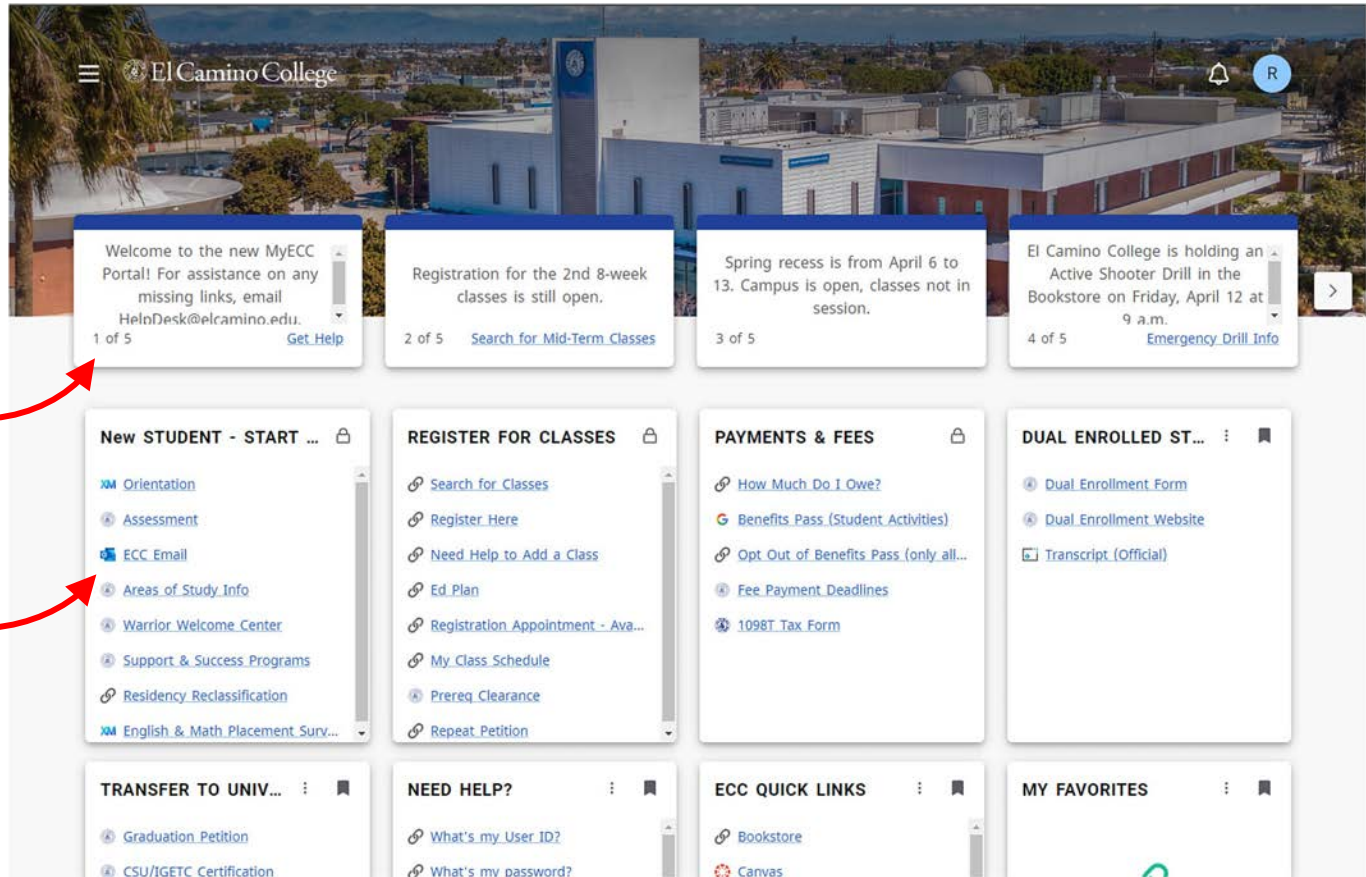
El Camino College

R

Welcome to the new MyECC Portal! For assistance on any missing links, email HelpDesk@elcamino.edu.
1 of 5 Get Help

Registration for the 2nd 8-week classes is still open.
2 of 5 Search for Mid-Term Classes

Spring recess is from April 6 to 13. Campus is open, classes not in session.
3 of 5

El Camino College is holding an Active Shooter Drill in the Bookstore on Friday, April 12 at 9 a.m.
4 of 5 Emergency Drill Info

New STUDENT - START ...
Orientation
Assessment
ECC Email
Areas of Study Info
Warrior Welcome Center
Support & Success Programs
Residency Reclassification
English & Math Placement Surv...

REGISTER FOR CLASSES
Search for Classes
Register Here
Need Help to Add a Class
Ed Plan
Registration Appointment - Ava...
My Class Schedule
Prereq Clearance
Repeat Petition

PAYMENTS & FEES
How Much Do I Owe?
Benefits Pass (Student Activities)
Opt Out of Benefits Pass (only all...
Fee Payment Deadlines
1098T Tax Form

DUAL ENROLLED ST...
Dual Enrollment Form
Dual Enrollment Website
Transcript (Official)

TRANSFER TO UNIV...
Graduation Petition
CSU/IGETC Certification

NEED HELP?
What's my User ID?
What's my password?

ECC QUICK LINKS
Bookstore
Canvas

MY FAVORITES